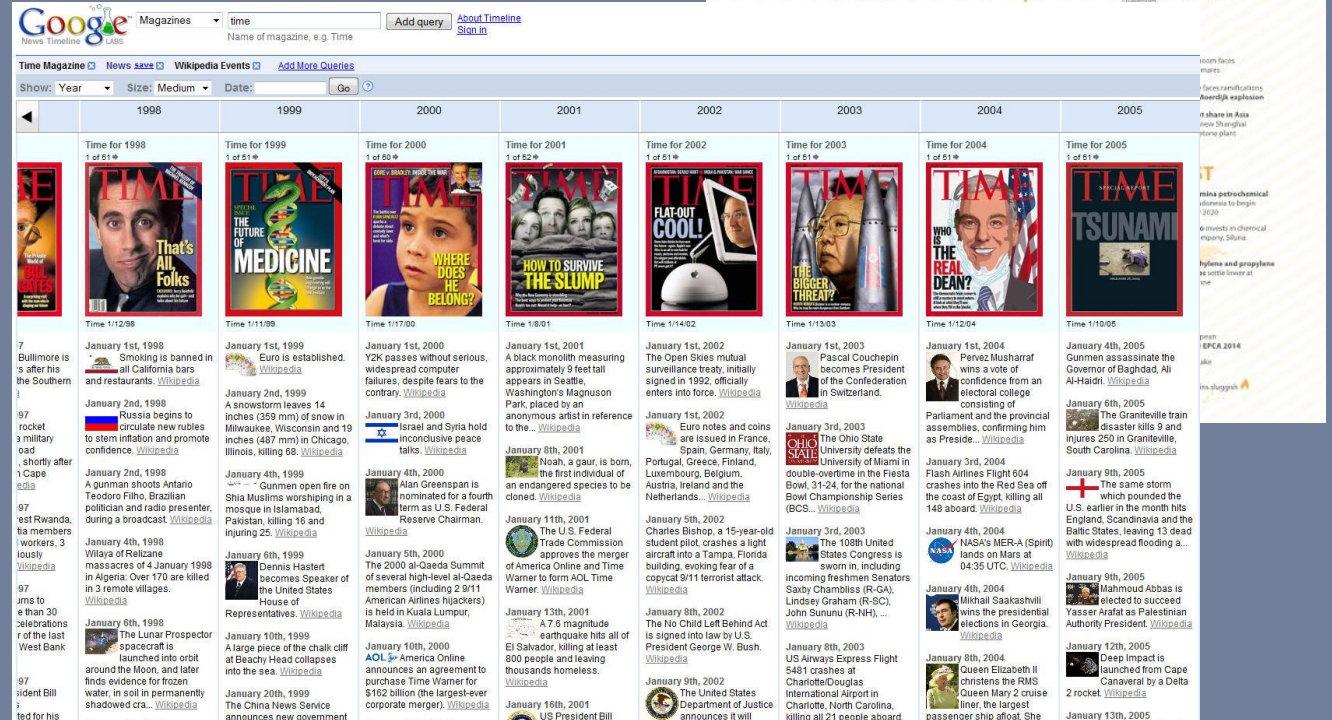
Google News Timeline LABS

Magazines | time | Add query | About Timeline | Sign in

Name of magazine, e.g. Time

Time Magazine | News save | Wikipedia Events | Add More Queries

Show: Year | Size: Medium | Date: | Go

1998 | 1999 | 2000 | 2001 | 2002 | 2003 | 2004 | 2005

Time for 1998
1 of 51
TIME That's All, Folks
Time 1/12/98

January 1st, 1998
Smoking is banned in all California bars and restaurants. Wikipedia

January 2nd, 1998
Russia begins to circulate new rubles to stem inflation and promote confidence. Wikipedia

January 2nd, 1998
A gunman shoots Antario Teodoro Filho, Brazilian politician and radio presenter, during a broadcast. Wikipedia

January 4th, 1998
Wilaya of Relizane massacres of 4 January 1998 in Algeria: Over 170 are killed in 3 remote villages. Wikipedia

January 6th, 1998
The Lunar Prospector spacecraft is launched into orbit around the Moon, and later finds evidence for frozen water, in soil in permanently shadowed cra... Wikipedia

Time for 1999
1 of 51
TIME THE FUTURE OF MEDICINE
Time 1/11/99

January 1st, 1999
Euro is established. Wikipedia

January 2nd, 1999
A snowstorm leaves 14 inches (359 mm) of snow in Milwaukee, Wisconsin and 19 inches (487 mm) in Chicago, Illinois, killing 68. Wikipedia

January 4th, 1999
Gunmen open fire on Shia Muslims worshiping in a mosque in Islamabad, Pakistan, killing 16 and injuring 25. Wikipedia

January 6th, 1999
Dennis Hastert becomes Speaker of the United States House of Representatives. Wikipedia

January 10th, 1999
A large piece of the chalk cliff at Beachy Head collapses into the sea. Wikipedia

January 20th, 1999
The China News Service announces new government

Time for 2000
1 of 50
TIME WHERE DOES HE BELONG?
Time 1/17/00

January 1st, 2000
Y2K passes without serious, widespread computer failures, despite fears to the contrary. Wikipedia

January 3rd, 2000
Israel and Syria hold inconclusive peace talks. Wikipedia

January 4th, 2000
Alan Greenspan is nominated for a fourth term as U.S. Federal Reserve Chairman. Wikipedia

January 5th, 2000
The 2000 al-Qaeda Summit of several high-level al-Qaeda members (including 2 9/11 American Airlines hijackers) is held in Kuala Lumpur, Malaysia. Wikipedia

January 10th, 2000
AOL America Online announces an agreement to purchase Time Warner for $162 billion (the largest-ever corporate merger). Wikipedia

Time for 2001
1 of 52
TIME HOW TO SURVIVE THE SLUMP
Time 1/8/01

January 1st, 2001
A black monolith measuring approximately 9 feet tall appears in Seattle, Washington's Magnuson Park, placed by an anonymous artist in reference to the... Wikipedia

January 8th, 2001
Noah, a gaur, is born, the first individual of an endangered species to be cloned. Wikipedia

January 11th, 2001
The U.S. Federal Trade Commission approves the merger of America Online and Time Warner to form AOL Time Warner. Wikipedia

January 13th, 2001
A 7.6 magnitude earthquake hits all of El Salvador, killing at least 800 people and leaving thousands homeless. Wikipedia

January 16th, 2001
US President Bill

Time for 2002
1 of 51
TIME FLAT-OUT COOL!
Time 1/14/02

January 1st, 2002
The Open Skies mutual surveillance treaty, initially signed in 1992, officially enters into force. Wikipedia

January 1st, 2002
Euro notes and coins are issued in France, Spain, Germany, Italy, Portugal, Greece, Finland, Luxembourg, Belgium, Austria, Ireland and the Netherlands... Wikipedia

January 5th, 2002
Charles Bishop, a 15-year-old student pilot, crashes a light aircraft into a Tampa, Florida building, evoking fear of a copycat 9/11 terrorist attack. Wikipedia

January 8th, 2002
The No Child Left Behind Act is signed into law by U.S. President George W. Bush. Wikipedia

January 9th, 2002
The United States Department of Justice announces it will

Time for 2003
1 of 51
TIME THE BIGGER THREAT?
Time 1/13/03

January 1st, 2003
Pascal Couchepin becomes President of the Confederation in Switzerland. Wikipedia

January 3rd, 2003
The Ohio State University defeats the University of Miami in double-overtime in the Fiesta Bowl, 31-24, for the national Bowl Championship Series (BCS... Wikipedia

January 3rd, 2003
The 108th United States Congress is sworn in, including incoming freshmen Senators Saxby Chambliss (R-GA), Lindsey Graham (R-SC), John Sununu (R-NH), ... Wikipedia

January 8th, 2003
US Airways Express Flight 5481 crashes at Charlotte/Douglas International Airport in Charlotte, North Carolina, killing all 21 people aboard.

Time for 2004
1 of 51
TIME WHO IS THE REAL DEAN?
Time 1/12/04

January 1st, 2004
Pervez Musharraf wins a vote of confidence from an electoral college consisting of Parliament and the provincial assemblies, confirming him as Preside... Wikipedia

January 3rd, 2004
Flash Airlines Flight 604 crashes into the Red Sea off the coast of Egypt, killing all 148 aboard. Wikipedia

January 4th, 2004
NASA's MER-A (Spirit) lands on Mars at 04:35 UTC. Wikipedia

January 4th, 2004
Mikhail Saakashvili wins the presidential elections in Georgia. Wikipedia

January 8th, 2004
Queen Elizabeth II christens the RMS Queen Mary 2 cruise liner, the largest passenger ship afloat. She

Time for 2005
1 of 51
TIME SPECIAL REPORT TSUNAMI
Time 1/10/05

January 4th, 2005
Gunmen assassinate the Governor of Baghdad, Ali Al-Haidri. Wikipedia

January 6th, 2005
The Graniteville train disaster kills 9 and injures 250 in Graniteville, South Carolina. Wikipedia

January 9th, 2005
The 2005 storm which pounded the U.S. earlier in the month hits England, Scandinavia and the Baltic States, leaving 13 dead with widespread flooding a... Wikipedia

January 9th, 2005
Mahmoud Abbas is elected to succeed Yasser Arafat as Palestinian Authority President. Wikipedia

January 12th, 2005
Deep Impact is launched from Cape Canaveral by a Delta 2 rocket. Wikipedia

January 13th, 2005